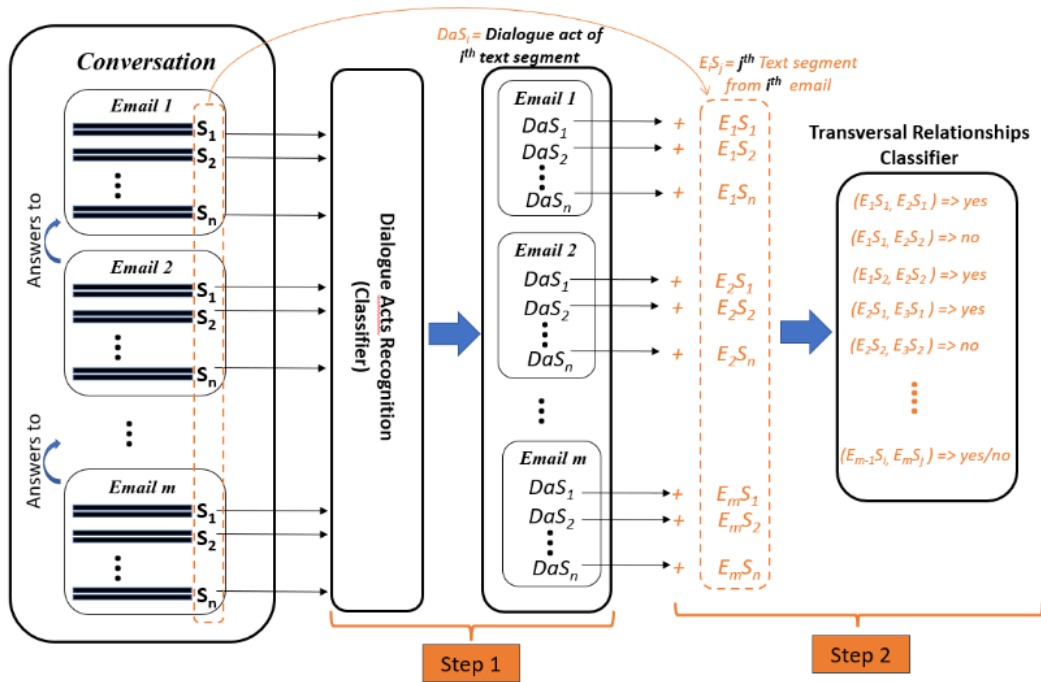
Conversation

Email 1
$S_1$
$S_2$
$S_n$

Answers to

Email 2
$S_1$
$S_2$
$S_n$

Answers to

Email m
$S_1$
$S_2$
$S_n$

Dialogue Acts Recognition (Classifier)

$DaS_i$ = Dialogue act of $i^{th}$ text segment

Email 1
$DaS_1$
$DaS_2$
$DaS_n$

Email 2
$DaS_1$
$DaS_2$
$DaS_n$

Email m
$DaS_1$
$DaS_2$
$DaS_n$

$E_iS_j$ = $j^{th}$ Text segment from $i^{th}$ email

+ $E_1S_1$
+ $E_1S_2$
+ $E_1S_n$
+ $E_2S_1$
+ $E_2S_2$
+ $E_2S_n$
+ $E_mS_1$
+ $E_mS_2$
+ $E_mS_n$

Transversal Relationships Classifier

$(E_1S_1, E_2S_1)$ => yes
$(E_1S_1, E_2S_2)$ => no
$(E_1S_2, E_2S_2)$ => yes
$(E_2S_1, E_3S_1)$ => yes
$(E_2S_2, E_3S_2)$ => no
$(E_{m-1}S_i, E_mS_j)$ => yes/no

Step 1

Step 2